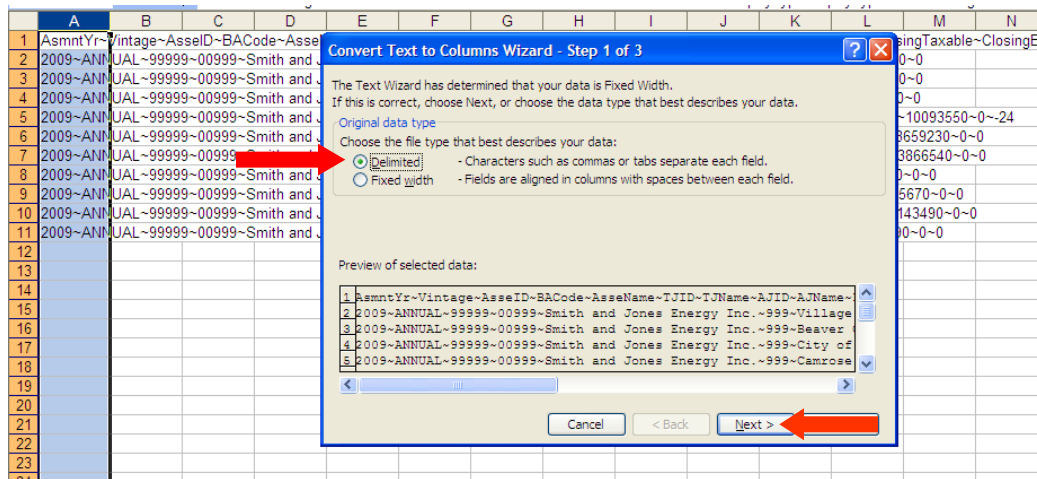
| | A | B | C | D | E | F | G | H | I | J | K | L | M | N |
|---|---|---|---|---|---|---|---|---|---|---|---|---|---|---|
| 1 | AsmntYr~Vintage~AsseID~BACode~Asse | | | | | | | | | | | | singTaxable~ClosingE | |
| 2 | 2009~ANNUAL~99999~00999~Smith and J | | | | | | | | | | | | 0~0 | |
| 3 | 2009~ANNUAL~99999~00999~Smith and J | | | | | | | | | | | | 0~0 | |
| 4 | 2009~ANNUAL~99999~00999~Smith and J | | | | | | | | | | | | 0~0 | |
| 5 | 2009~ANNUAL~99999~00999~Smith and J | | | | | | | | | | | | ~10093550~0~-24 | |
| 6 | 2009~ANNUAL~99999~00999~Smith and J | | | | | | | | | | | | 3659230~0~0 | |
| 7 | 2009~ANNUAL~99999~00999~Smith and J | | | | | | | | | | | | 3866540~0~0 | |
| 8 | 2009~ANNUAL~99999~00999~Smith and J | | | | | | | | | | | | 0~0~0 | |
| 9 | 2009~ANNUAL~99999~00999~Smith and J | | | | | | | | | | | | 5670~0~0 | |
| 10 | 2009~ANNUAL~99999~00999~Smith and J | | | | | | | | | | | | 143490~0~0 | |
| 11 | 2009~ANNUAL~99999~00999~Smith and J | | | | | | | | | | | | 90~0~0 | |
| 12 | | | | | | | | | | | | | | |
| 13 | | | | | | | | | | | | | | |
| 14 | | | | | | | | | | | | | | |
| 15 | | | | | | | | | | | | | | |
| 16 | | | | | | | | | | | | | | |
| 17 | | | | | | | | | | | | | | |
| 18 | | | | | | | | | | | | | | |
| 19 | | | | | | | | | | | | | | |
| 20 | | | | | | | | | | | | | | |
| 21 | | | | | | | | | | | | | | |
| 22 | | | | | | | | | | | | | | |
| 23 | | | | | | | | | | | | | | |

Convert Text to Columns Wizard - Step 1 of 3

The Text Wizard has determined that your data is Fixed Width.
If this is correct, choose Next, or choose the data type that best describes your data.

Original data type
Choose the file type that best describes your data:
Delimited - Characters such as commas or tabs separate each field.
Fixed width - Fields are aligned in columns with spaces between each field.

Preview of selected data:

1 AsmntYr~Vintage~AsseID~BACode~AsseName~TJID~TJName~AJID~AJName~
2 2009~ANNUAL~99999~00999~Smith and Jones Energy Inc.~999~Village
3 2009~ANNUAL~99999~00999~Smith and Jones Energy Inc.~999~Beaver
4 2009~ANNUAL~99999~00999~Smith and Jones Energy Inc.~999~City of
5 2009~ANNUAL~99999~00999~Smith and Jones Energy Inc.~999~Camrose

Cancel | < Back | Next >